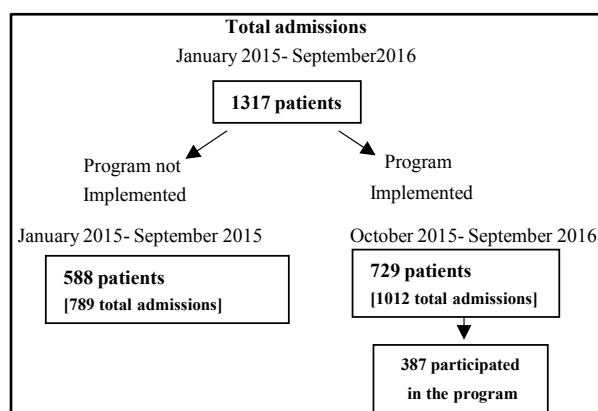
Total admissions
January 2015- September2016

1317 patients

Program not Implemented

Program Implemented

January 2015- September 2015

588 patients
[789 total admissions]

October 2015- September 2016

729 patients
[1012 total admissions]

387 participated in the program